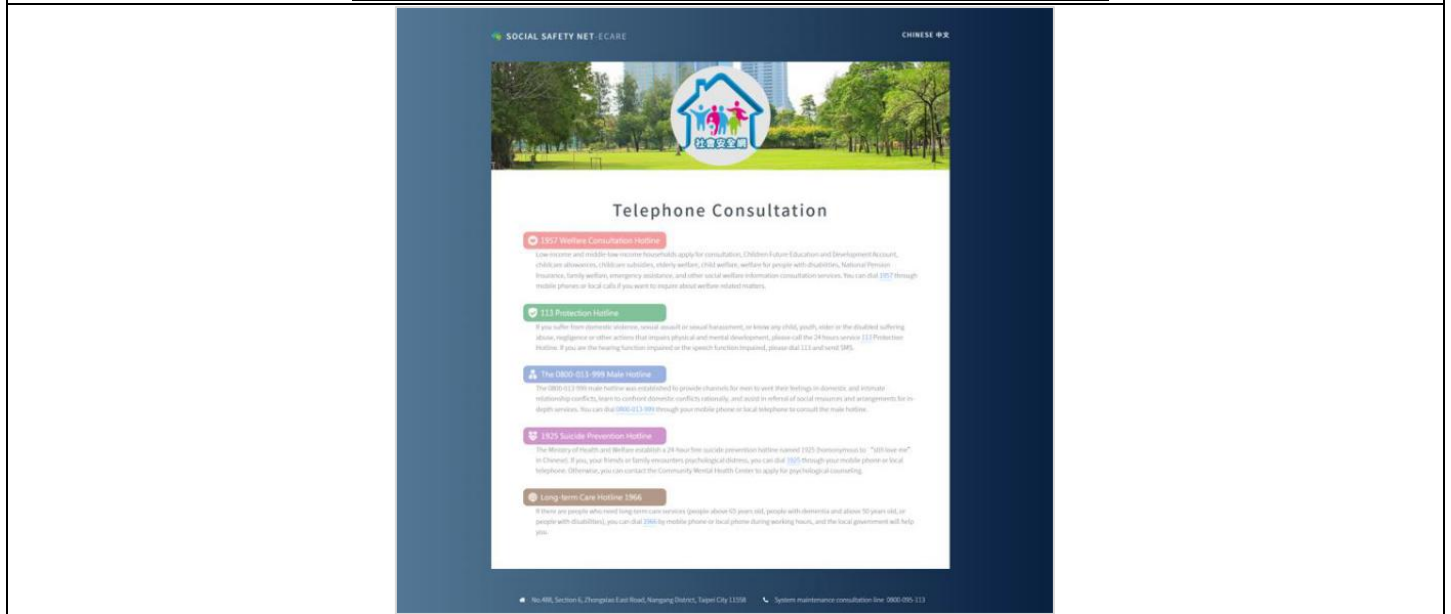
SOCIAL SAFETY NET·ECARE

CHINESE 中文

社會安全網

Telephone Consultation

1957 Welfare Consultation Hotline

Low-income and middle-low-income households apply for consultation, Children Future Education and Development Account, childcare allowances, childcare subsidies, elderly welfare, child welfare, welfare for people with disabilities, National Pension Insurance, family welfare, emergency assistance, and other social welfare information consultation services. You can dial 1957 through mobile phones or local calls if you want to inquire about welfare-related matters.

113 Protection Hotline

If you suffer from domestic violence, sexual assault or sexual harassment, or know any child, youth, elder or the disabled suffering abuse, negligence or other actions that impairs physical and mental development, please call the 24 hours service 113 Protection Hotline. If you are the hearing function impaired or the speech function impaired, please dial 113 and send SMS.

The 0800-013-999 Male Hotline

The 0800-013-999 male hotline was established to provide channels for men to vent their feelings in domestic and intimate relationship conflicts, learn to confront domestic conflicts rationally, and assist in referral of social resources and arrangements for in-depth services. You can dial 0800-013-999 through your mobile phone or local telephone to consult the male hotline.

1925 Suicide Prevention Hotline

The Ministry of Health and Welfare establish a 24-hour free suicide prevention hotline named 1925 (homonymous to "still love me" in Chinese). If you, your friends or family encounters psychological distress, you can dial 1925 through your mobile phone or local telephone. Otherwise, you can contact the Community Mental Health Center to apply for psychological counseling.

Long-term Care Hotline 1966

If there are people who need long-term care services (people above 65 years old, people with dementia and above 50 years old, or people with disabilities), you can dial 1966 by mobile phone or local phone during working hours, and the local government will help you.

No.488, Section 6, Zhongxiao East Road, Nangang District, Taipei City 11558    System maintenance consultation line 0800-095-113